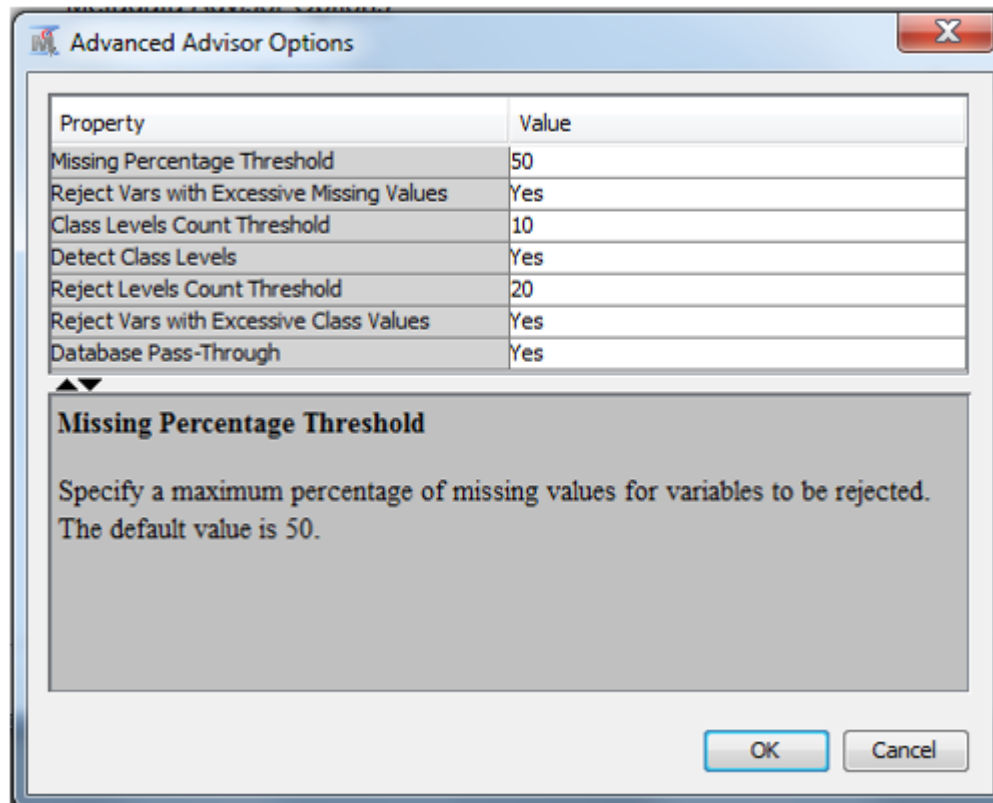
Advanced Advisor Options

| Property | Value |
|---|---|
| Missing Percentage Threshold | 50 |
| Reject Vars with Excessive Missing Values | Yes |
| Class Levels Count Threshold | 10 |
| Detect Class Levels | Yes |
| Reject Levels Count Threshold | 20 |
| Reject Vars with Excessive Class Values | Yes |
| Database Pass-Through | Yes |

Missing Percentage Threshold

Specify a maximum percentage of missing values for variables to be rejected. The default value is 50.

OK Cancel